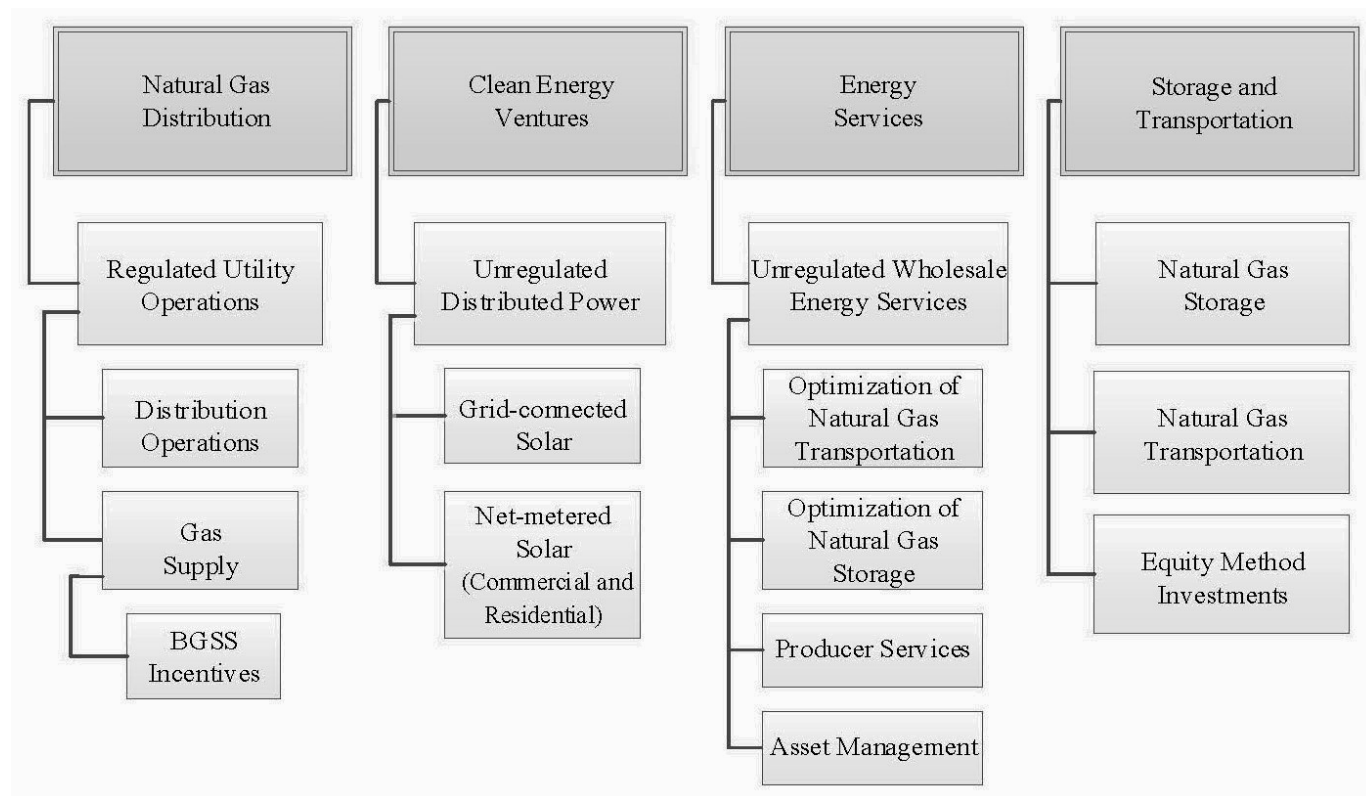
Natural Gas Distribution

Regulated Utility Operations

Distribution Operations

Gas Supply

BGSS Incentives

Clean Energy Ventures

Unregulated Distributed Power

Grid-connected Solar

Net-metered Solar (Commercial and Residential)

Energy Services

Unregulated Wholesale Energy Services

Optimization of Natural Gas Transportation

Optimization of Natural Gas Storage

Producer Services

Asset Management

Storage and Transportation

Natural Gas Storage

Natural Gas Transportation

Equity Method Investments